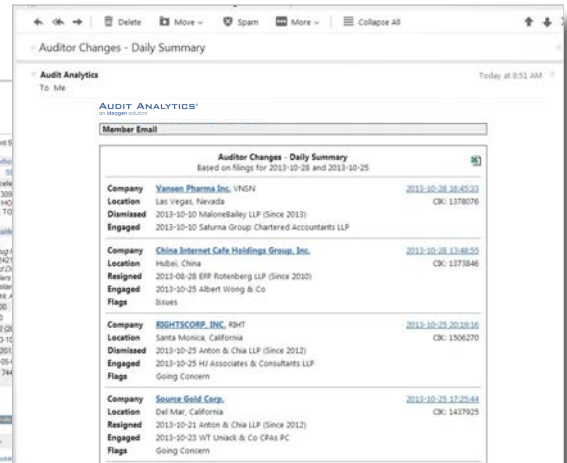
Delete Move Spam More Collapse All

Auditor Changes - Daily Summary

Audit Analytics
To Me

Today at 8:51 AM

AUDIT ANALYTICS®
an Ideagen solution

Member Email

Auditor Changes - Daily Summary
Based on filings for 2013-10-28 and 2013-10-25

| | | |
|---|---|---|
| Company | Vansen Pharma Inc. VNSN | 2013-10-28 16:45:33 |
| Location | Las Vegas, Nevada | CIK: 1378076 |
| Dismissed | 2013-10-10 MaloneBailey LLP (Since 2013) | |
| Engaged | 2013-10-10 Saturna Group Chartered Accountants LLP | |
| Company | China Internet Cafe Holdings Group, Inc. | 2013-10-28 13:48:55 |
| Location | Hubei, China | CIK: 1373846 |
| Resigned | 2013-08-28 EFP Rotenberg LLP (Since 2010) | |
| Engaged | 2013-10-25 Albert Wong & Co | |
| Flags | Issues | |
| Company | RIGHTSCORP, INC. RIHT | 2013-10-25 20:19:16 |
| Location | Santa Monica, California | CIK: 1506270 |
| Dismissed | 2013-10-25 Anton & Chia LLP (Since 2012) | |
| Engaged | 2013-10-25 HJ Associates & Consultants LLP | |
| Flags | Going Concern | |
| Company | Source Gold Corp. | 2013-10-25 17:25:44 |
| Location | Del Mar, California | CIK: 1437925 |
| Resigned | 2013-10-21 Anton & Chia LLP (Since 2012) | |
| Engaged | 2013-10-23 WT Uniack & Co CPAs PC | |
| Flags | Going Concern | |